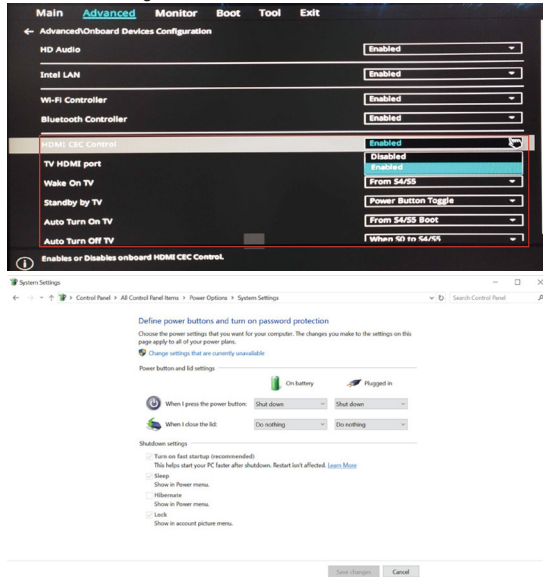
Main Advanced Monitor Boot Tool Exit

← Advanced\Onboard Devices Configuration

| | |
|---|---|
| HD Audio | Enabled |
| Intel LAN | Enabled |
| Wi-Fi Controller | Enabled |
| Bluetooth Controller | Enabled |
| HDMI CEC Control | Enabled |
| TV HDMI port | Disabled / Enabled |
| Wake On TV | From S4/S5 |
| Standby by TV | Power Button Toggle |
| Auto Turn On TV | From S4/S5 Boot |
| Auto Turn Off TV | When S0 to S4/S5 |

Enables or Disables onboard HDMI CEC Control.

System Settings

← → ↑ Control Panel > All Control Panel Items > Power Options > System Settings

Search Control Panel

Define power buttons and turn on password protection

Choose the power settings that you want for your computer. The changes you make to the settings on this page apply to all of your power plans.

Change settings that are currently unavailable

Power button and lid settings

| | On battery | Plugged in |
|---|---|---|
| When I press the power button: | Shut down | Shut down |
| When I close the lid: | Do nothing | Do nothing |

Shutdown settings

Turn on fast startup (recommended)
This helps start your PC faster after shutdown. Restart isn't affected. Learn More

Sleep
Show in Power menu.

Hibernate
Show in Power menu.

Lock
Show in account picture menu.

Save changes Cancel